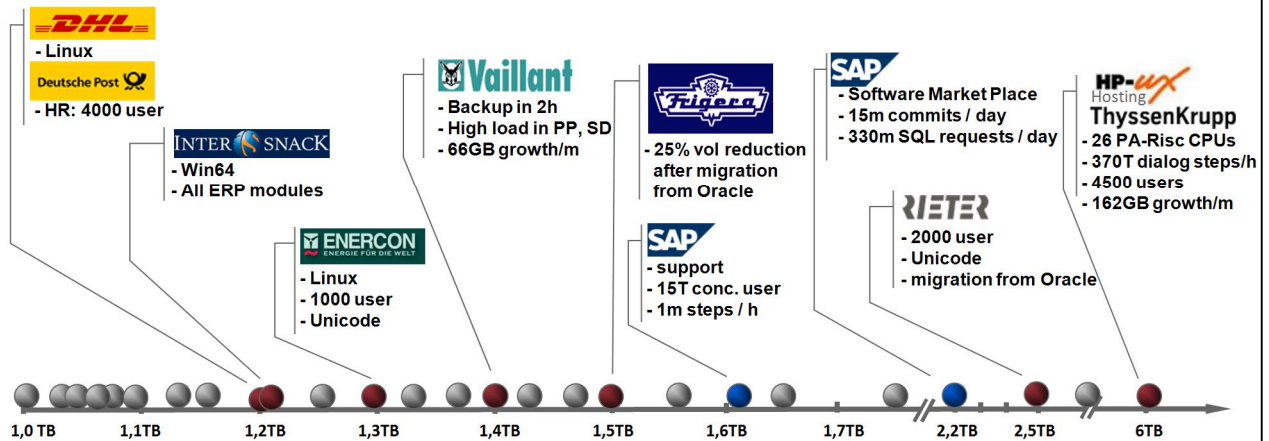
DHL
- Linux
Deutsche Post
- HR: 4000 user

INTER SNACK
- Win64
- All ERP modules

ENERCON
ENERGIE FÜR DIE WELT
- Linux
- 1000 user
- Unicode

Vaillant
- Backup in 2h
- High load in PP, SD
- 66GB growth/m

Frigera
- 25% vol reduction after migration from Oracle

SAP
- support
- 15T conc. user
- 1m steps / h

SAP
- Software Market Place
- 15m commits / day
- 330m SQL requests / day

RIETER
- 2000 user
- Unicode
- migration from Oracle

HP-UX
Hosting
ThyssenKrupp
- 26 PA-Risc CPUs
- 370T dialog steps/h
- 4500 users
- 162GB growth/m

1,0 TB 1,1TB 1,2TB 1,3TB 1,4TB 1,5TB 1,6TB 1,7TB 2,2TB 2,5TB 6TB